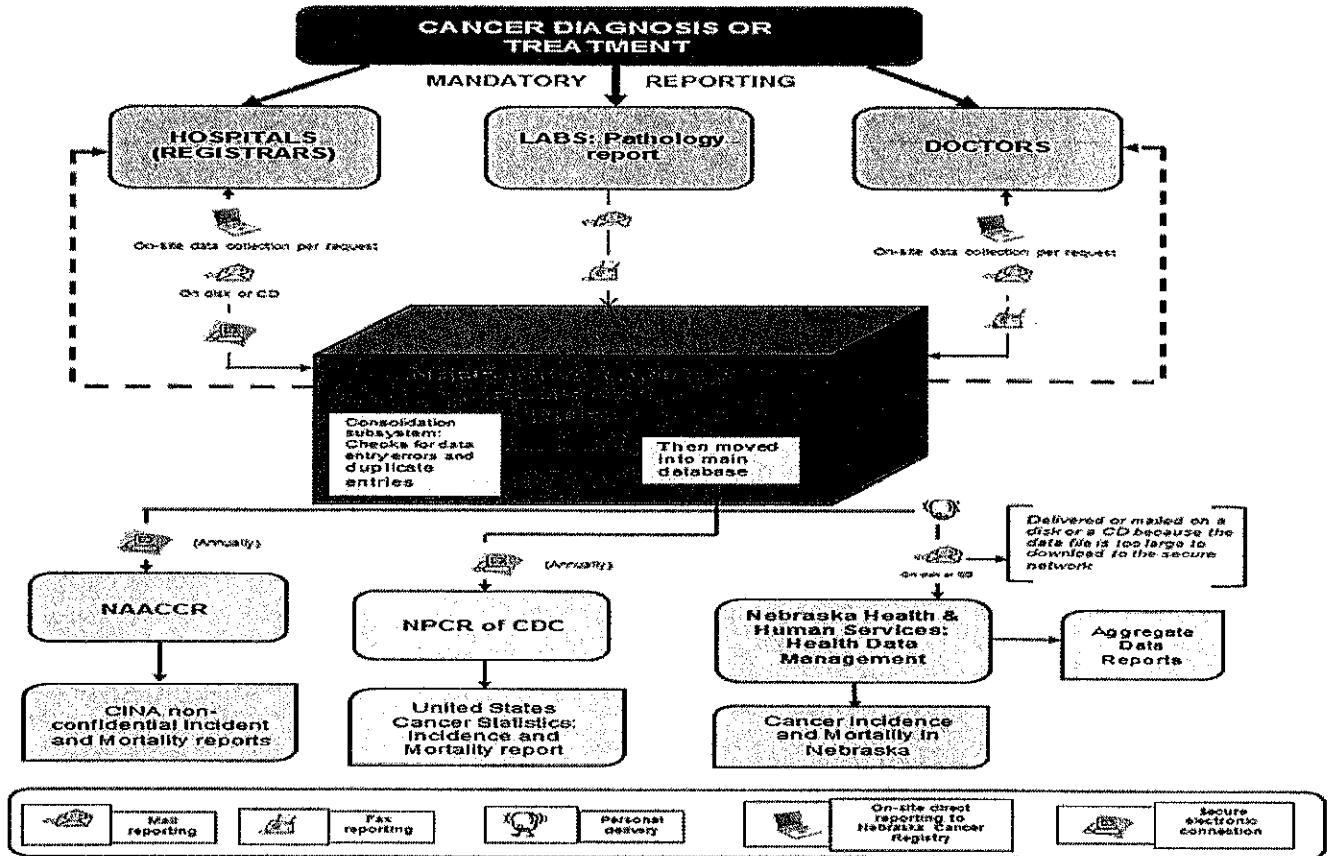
CANCER DIAGNOSIS OR TREATMENT

MANDATORY REPORTING

HOSPITALS (REGISTRARS)

LABS: Pathology report

DOCTORS

On-site data collection per request

On disk or CD

On-site data collection per request

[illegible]

Consolidation subsystem: Checks for data entry errors and duplicate entries

Then moved into main database

(Annually)

(Annually)

On disk or CD

Delivered or mailed on a disk or a CD because the data file is too large to download to the secure network

NAACCR

NPCR of CDC

Nebraska Health & Human Services: Health Data Management

Aggregate Data Reports

CINA non-confidential Incident and Mortality reports

United States Cancer Statistics: Incidence and Mortality report

Cancer Incidence and Mortality in Nebraska

Mail reporting

Fax reporting

Personal delivery

On-site direct reporting to Nebraska Cancer Registry

Secure electronic connection